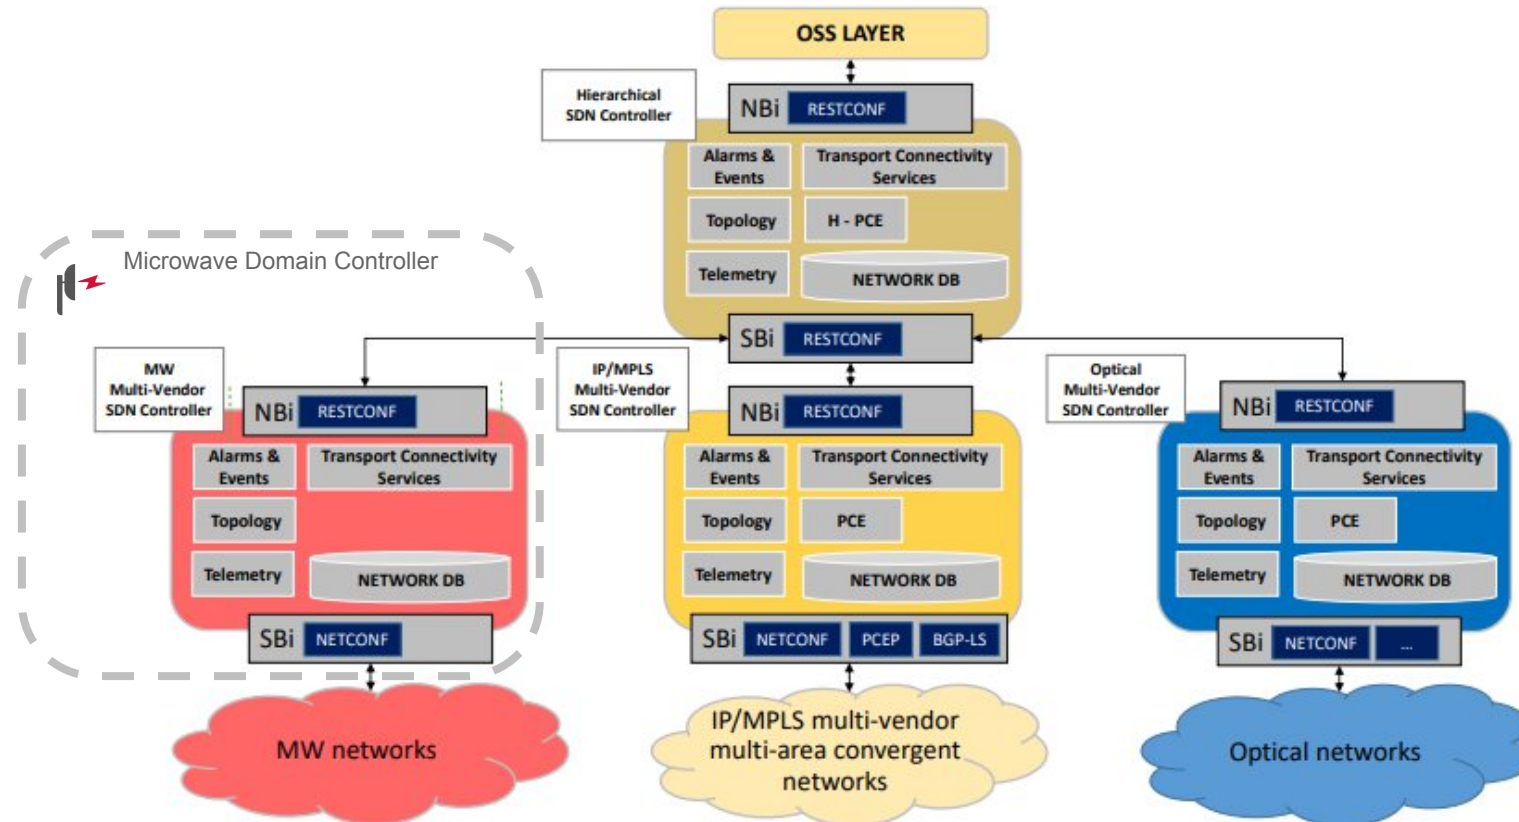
OSS LAYER

Hierarchical SDN Controller

NBi RESTCONF

Alarms & Events

Transport Connectivity Services

Topology

H - PCE

Telemetry

NETWORK DB

SBi RESTCONF

Microwave Domain Controller

MW Multi-Vendor SDN Controller

NBi RESTCONF

Alarms & Events

Transport Connectivity Services

Topology

Telemetry

NETWORK DB

SBi NETCONF

MW networks

IP/MPLS Multi-Vendor SDN Controller

NBi RESTCONF

Alarms & Events

Transport Connectivity Services

Topology

PCE

Telemetry

NETWORK DB

SBi NETCONF PCEP BGP-LS

IP/MPLS multi-vendor multi-area convergent networks

Optical Multi-Vendor SDN Controller

NBi RESTCONF

Alarms & Events

Transport Connectivity Services

Topology

PCE

Telemetry

NETWORK DB

SBi NETCONF ...

Optical networks